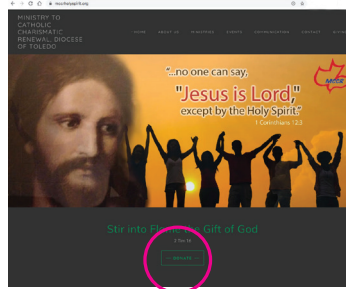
mcc.thespirit.org

MINISTRY TO CATHOLIC CHARISMATIC RENEWAL, DIOCESE OF TOLEDO

HOME ABOUT US MINISTRIES EVENTS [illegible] CONTACT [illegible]

"...no one can say, "Jesus is Lord," except by the Holy Spirit" 1 Corinthians 12:3

Stir into Flame the Gift of God

2 Tim 1:6

DONATE